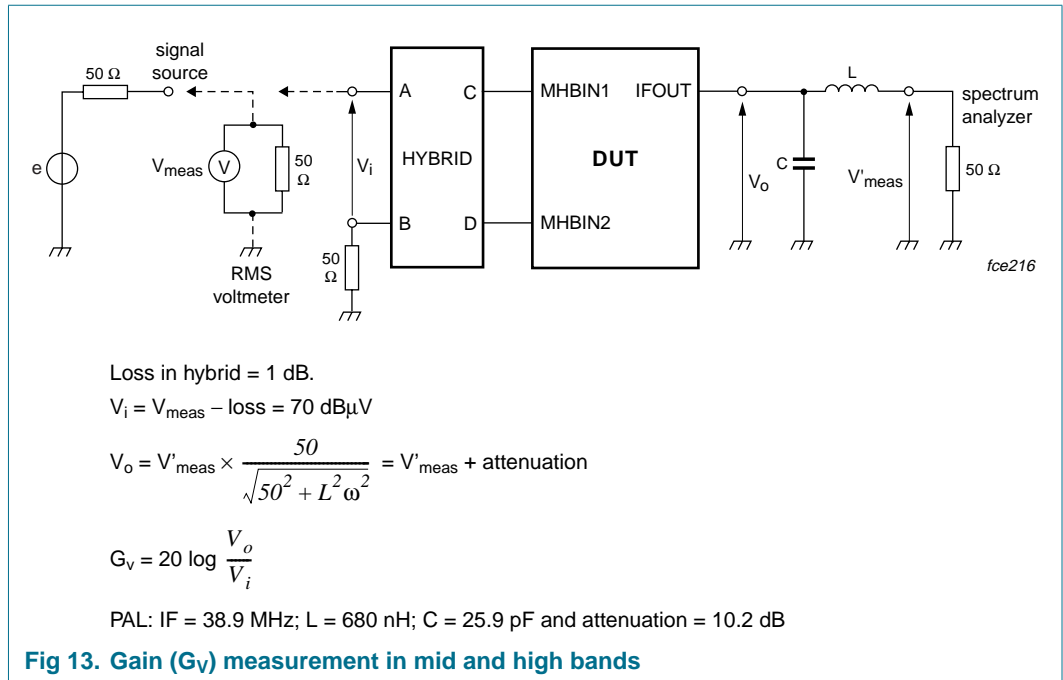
signal source

50 Ω

e

$V_{meas}$ V

50 Ω

RMS voltmeter

$V_i$

A

B

50 Ω

HYBRID

C

D

MHBIN1

MHBIN2

DUT

IFOUT

$V_o$

C

L

$V'_{meas}$

spectrum analyzer

50 Ω

fce216

Loss in hybrid = 1 dB.

$V_i = V_{meas} - loss = 70$ dBμV

$V_o = V'_{meas} \times \frac{50}{\sqrt{50^2 + L^2\omega^2}} = V'_{meas}$ + attenuation

$G_v = 20 \log \frac{V_o}{V_i}$

PAL: IF = 38.9 MHz; L = 680 nH; C = 25.9 pF and attenuation = 10.2 dB

Fig 13. Gain ($G_V$) measurement in mid and high bands